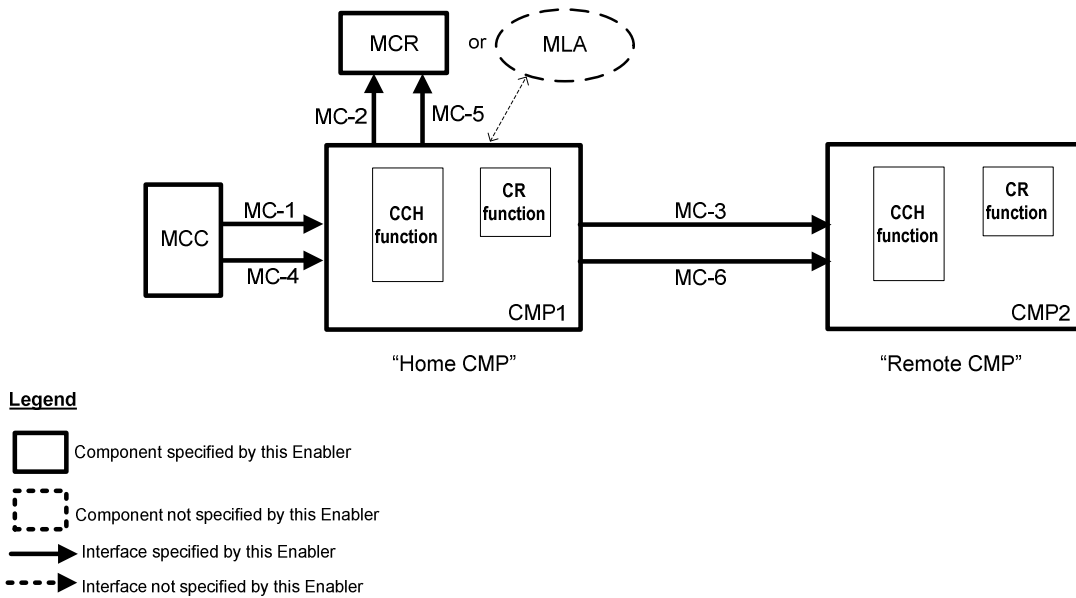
MCR

or

MLA

MC-2

MC-5

MCC

MC-1

MC-4

CCH function

CR function

CMP1

MC-3

MC-6

CCH function

CR function

CMP2

“Home CMP”

“Remote CMP”

Legend

Component specified by this Enabler

Component not specified by this Enabler

Interface specified by this Enabler

Interface not specified by this Enabler